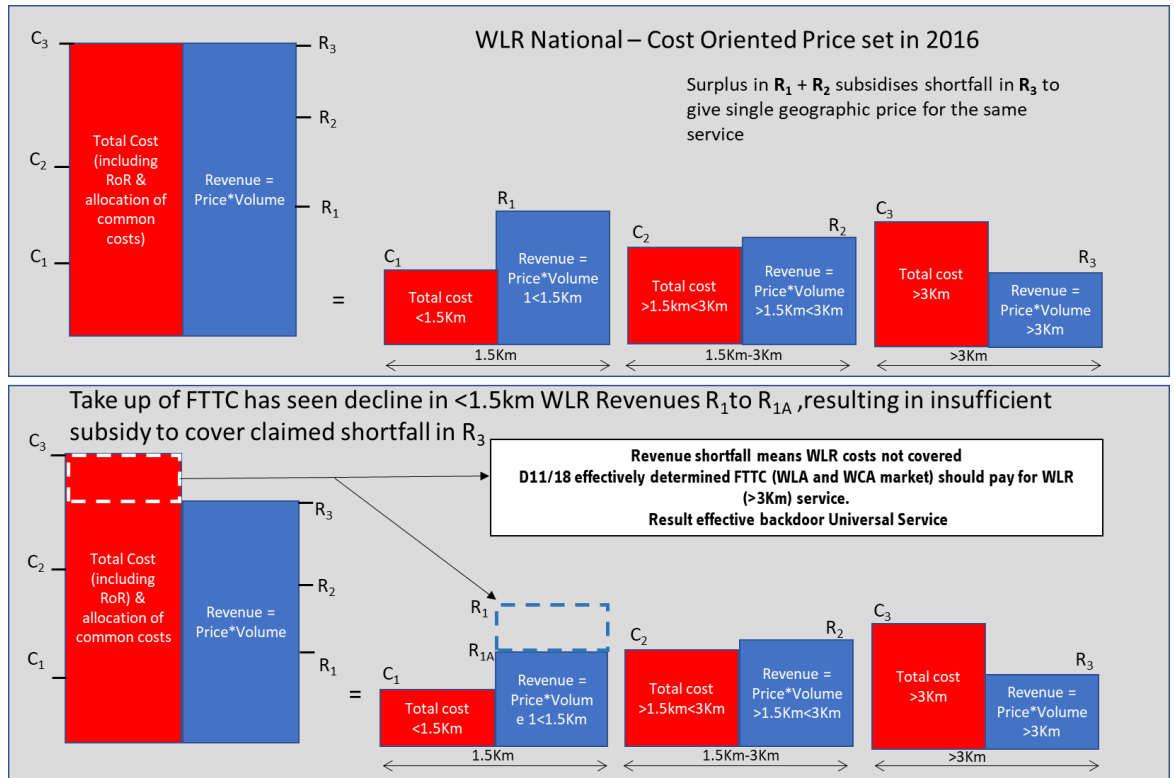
$C_3$
$R_3$
WLR National – Cost Oriented Price set in 2016

Surplus in $\mathbf{R_1}$ + $\mathbf{R_2}$ subsidises shortfall in $\mathbf{R_3}$ to give single geographic price for the same service

$R_2$
$C_2$
Total Cost (including RoR & allocation of common costs)
Revenue = Price*Volume
$R_1$
$C_1$
=
$R_1$
$C_1$
Total cost <1.5Km
Revenue = Price*Volume 1<1.5Km
1.5Km
$C_2$
$R_2$
Total cost >1.5km<3Km
Revenue = Price*Volume >1.5Km<3Km
1.5Km-3Km
$C_3$
$R_3$
Total cost >3Km
Revenue = Price*Volume >3Km
>3Km

Take up of FTTC has seen decline in <1.5km WLR Revenues $R_1$ to $R_{1A}$ ,resulting in insufficient subsidy to cover claimed shortfall in $R_3$

$C_3$

Revenue shortfall means WLR costs not covered
D11/18 effectively determined FTTC (WLA and WCA market) should pay for WLR (>3Km) service.
Result effective backdoor Universal Service

$R_3$
$C_2$
Total Cost (including RoR) & allocation of common costs
Revenue = Price*Volume
$R_2$
$C_1$
$R_1$
=
$R_1$
$R_{1A}$
$C_1$
Total cost <1.5Km
Revenue = Price*Volume 1<1.5Km
1.5Km
$C_2$
$R_2$
Total cost >1.5km<3Km
Revenue = Price*Volume >1.5Km<3Km
1.5Km-3Km
$C_3$
$R_3$
Total cost >3Km
Revenue = Price*Volume >3Km
>3Km